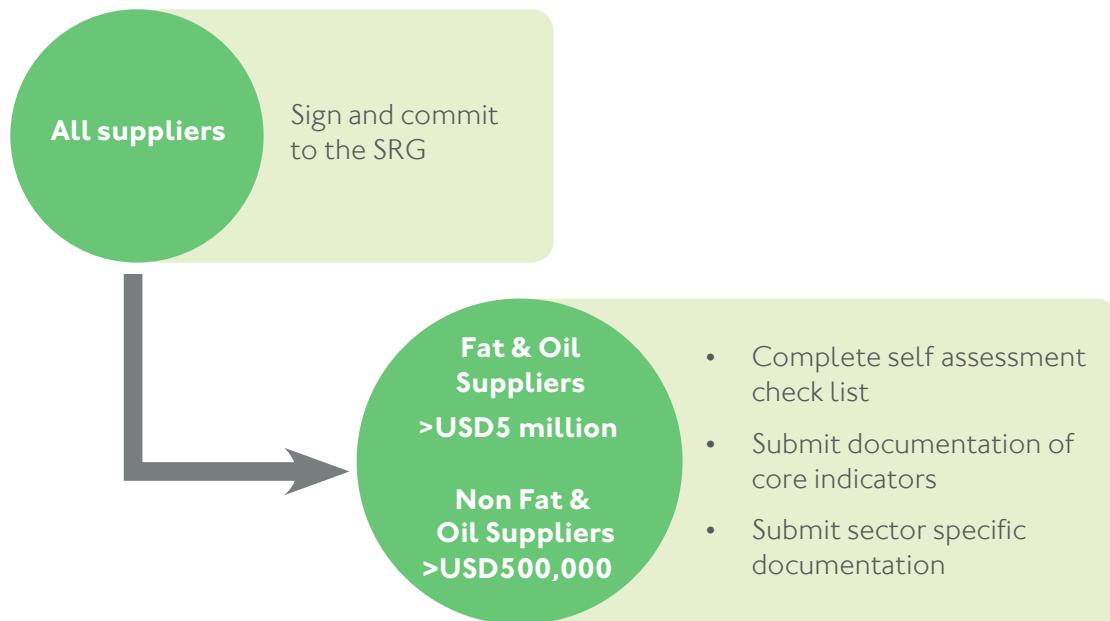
All suppliers

Sign and commit to the SRG

Fat & Oil Suppliers
>USD5 million

Non Fat & Oil Suppliers
>USD500,000

• Complete self assessment check list
• Submit documentation of core indicators
• Submit sector specific documentation